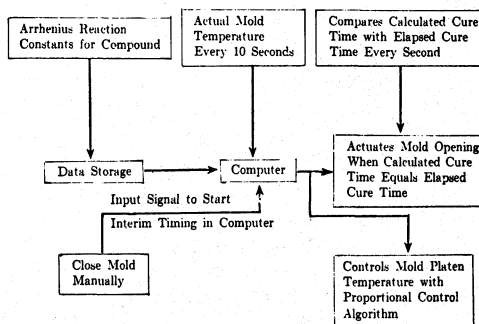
Arrhenius Reaction Constants for Compound

Actual Mold Temperature Every 10 Seconds

Compares Calculated Cure Time with Elapsed Cure Time Every Second

Data Storage

Computer

Actuates Mold Opening When Calculated Cure Time Equals Elapsed Cure Time

Input Signal to Start Interim Timing in Computer

Close Mold Manually

Controls Mold Platen Temperature with Proportional Control Algorithm